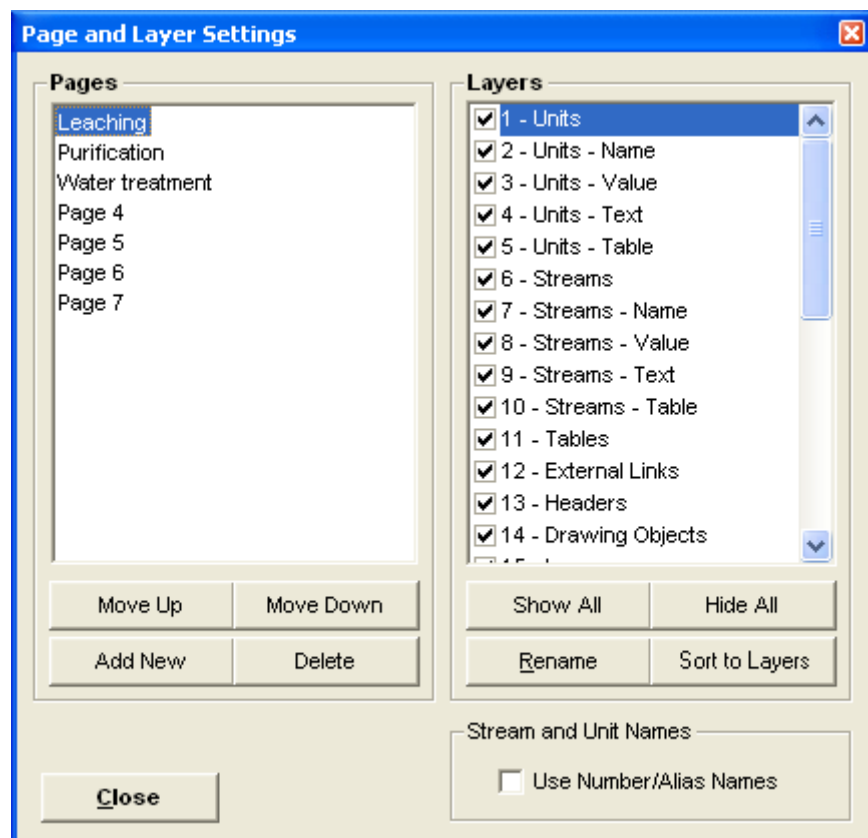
Page and Layer Settings

Pages

Leaching
Purification
Water treatment
Page 4
Page 5
Page 6
Page 7

Move Up
Move Down
Add New
Delete

Layers

1 - Units
2 - Units - Name
3 - Units - Value
4 - Units - Text
5 - Units - Table
6 - Streams
7 - Streams - Name
8 - Streams - Value
9 - Streams - Text
10 - Streams - Table
11 - Tables
12 - External Links
13 - Headers
14 - Drawing Objects
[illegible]

Show All
Hide All
Rename
Sort to Layers

Stream and Unit Names

Use Number/Alias Names

Close